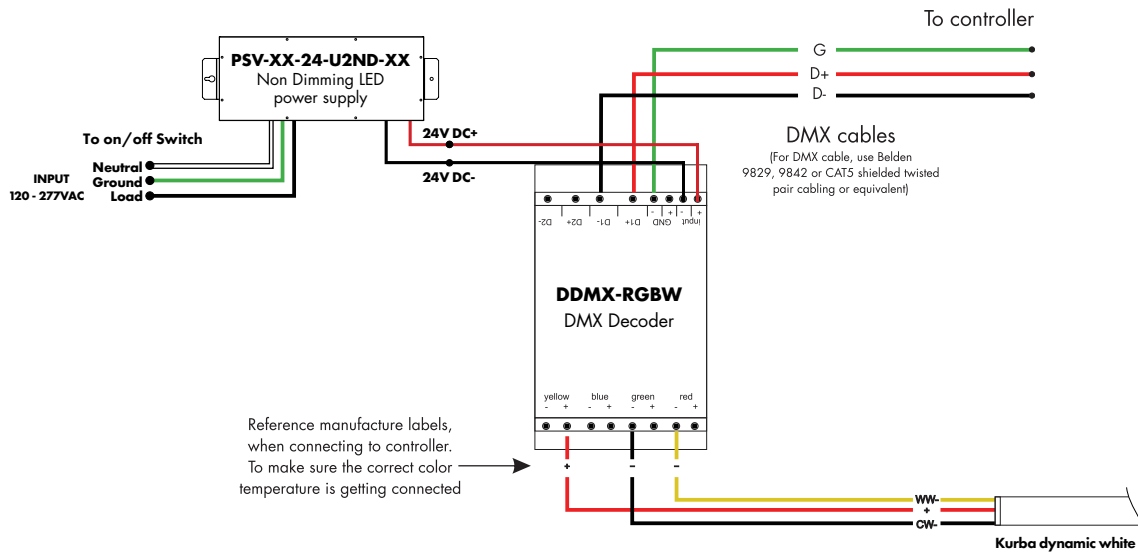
To controller

PSV-XX-24-U2ND-XX
Non Dimming LED
power supply

G
D+
D-

To on/off Switch

Neutral
Ground
Load

INPUT
120 - 277VAC

24V DC+

24V DC-

DMX cables
(For DMX cable, use Belden 9829, 9842 or CAT5 shielded twisted pair cabling or equivalent)

D2- D2+ D1- D1+ GND - + Input - +

DDMX-RGBW
DMX Decoder

yellow - +
blue - +
green - +
red - +

Reference manufacture labels, when connecting to controller. To make sure the correct color temperature is getting connected

+
-
-

WW-
+
CW-

Kurba dynamic white